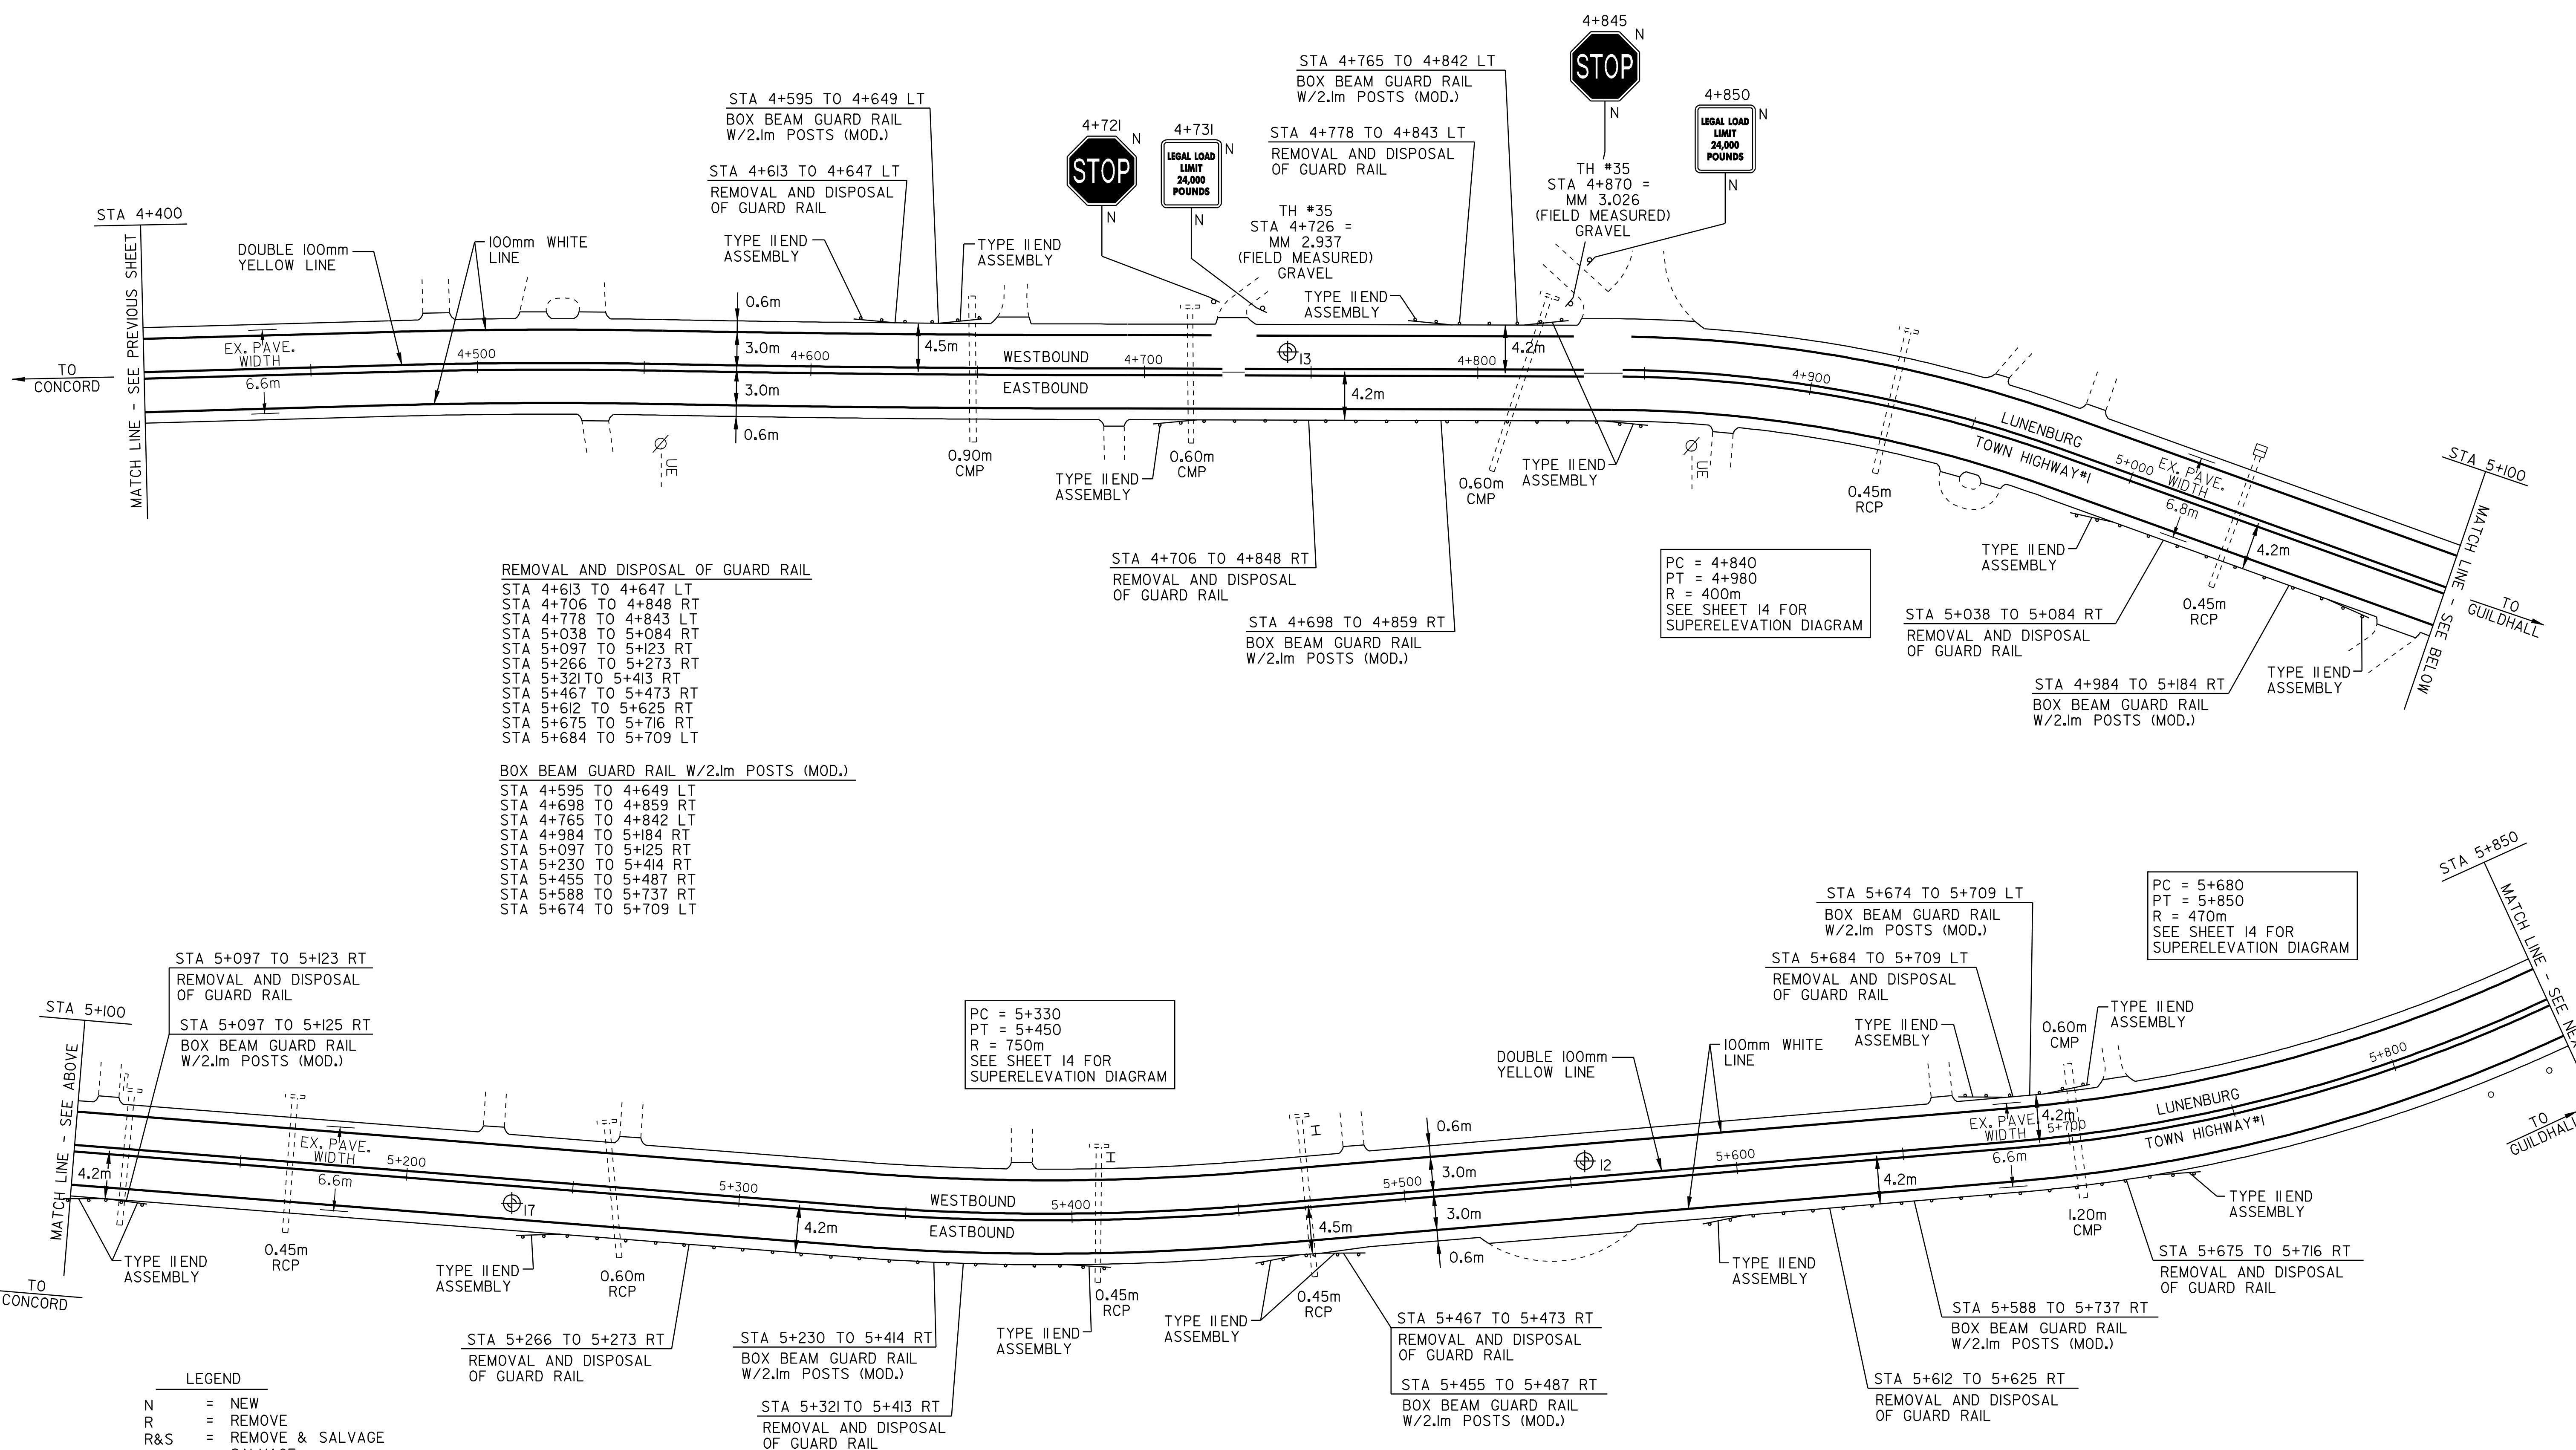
STA 4+400

MATCH LINE - SEE PREVIOUS SHEET

TO CONCORD

DOUBLE 100mm YELLOW LINE

100mm WHITE LINE

EX. PAVE. WIDTH 6.6m

STA 4+595 TO 4+649 LT
BOX BEAM GUARD RAIL W/2.1m POSTS (MOD.)

STA 4+613 TO 4+647 LT
REMOVAL AND DISPOSAL OF GUARD RAIL

TYPE II END ASSEMBLY

TYPE II END ASSEMBLY

0.6m
3.0m
3.0m
0.6m
4.5m

4+500
4+600
4+700
4+800
4+900
5+000

WESTBOUND
EASTBOUND

UE

0.90m CMP

4+721
STOP
N
N

4+731
LEGAL LOAD LIMIT 24,000 POUNDS
N
N

TH #35
STA 4+726 =
MM 2.937
(FIELD MEASURED)
GRAVEL

0.60m CMP

TYPE II END ASSEMBLY

13

STA 4+765 TO 4+842 LT
BOX BEAM GUARD RAIL W/2.1m POSTS (MOD.)

STA 4+778 TO 4+843 LT
REMOVAL AND DISPOSAL OF GUARD RAIL

TYPE II END ASSEMBLY

4+845
STOP
N
N

4+850
LEGAL LOAD LIMIT 24,000 POUNDS
N
N

TH #35
STA 4+870 =
MM 3.026
(FIELD MEASURED)
GRAVEL

4.2m
4.2m

0.60m CMP

TYPE II END ASSEMBLY

UE

0.45m RCP

LUNENBURG
TOWN HIGHWAY#1

EX. PAVE. WIDTH 6.8m

4.2m

STA 5+100

MATCH LINE - SEE BELOW

TO GUILDHALL

STA 4+706 TO 4+848 RT
REMOVAL AND DISPOSAL OF GUARD RAIL

STA 4+698 TO 4+859 RT
BOX BEAM GUARD RAIL W/2.1m POSTS (MOD.)

PC = 4+840
PT = 4+980
R = 400m
SEE SHEET 14 FOR SUPERELEVATION DIAGRAM

TYPE II END ASSEMBLY

STA 5+038 TO 5+084 RT
REMOVAL AND DISPOSAL OF GUARD RAIL

0.45m RCP

TYPE II END ASSEMBLY

STA 4+984 TO 5+184 RT
BOX BEAM GUARD RAIL W/2.1m POSTS (MOD.)

REMOVAL AND DISPOSAL OF GUARD RAIL
STA 4+613 TO 4+647 LT
STA 4+706 TO 4+848 RT
STA 4+778 TO 4+843 LT
STA 5+038 TO 5+084 RT
STA 5+097 TO 5+123 RT
STA 5+266 TO 5+273 RT
STA 5+321 TO 5+413 RT
STA 5+467 TO 5+473 RT
STA 5+612 TO 5+625 RT
STA 5+675 TO 5+716 RT
STA 5+684 TO 5+709 LT

BOX BEAM GUARD RAIL W/2.1m POSTS (MOD.)
STA 4+595 TO 4+649 LT
STA 4+698 TO 4+859 RT
STA 4+765 TO 4+842 LT
STA 4+984 TO 5+184 RT
STA 5+097 TO 5+125 RT
STA 5+230 TO 5+414 RT
STA 5+455 TO 5+487 RT
STA 5+588 TO 5+737 RT
STA 5+674 TO 5+709 LT

STA 5+100

MATCH LINE - SEE ABOVE

STA 5+097 TO 5+123 RT
REMOVAL AND DISPOSAL OF GUARD RAIL

STA 5+097 TO 5+125 RT
BOX BEAM GUARD RAIL W/2.1m POSTS (MOD.)

4.2m

EX. PAVE. WIDTH 6.6m

5+200
5+300
5+400
5+500
5+600
5+700
5+800

17

TYPE II END ASSEMBLY

0.45m RCP

TO CONCORD

TYPE II END ASSEMBLY

0.60m RCP

PC = 5+330
PT = 5+450
R = 750m
SEE SHEET 14 FOR SUPERELEVATION DIAGRAM

4.2m

WESTBOUND
EASTBOUND

STA 5+266 TO 5+273 RT
REMOVAL AND DISPOSAL OF GUARD RAIL

STA 5+230 TO 5+414 RT
BOX BEAM GUARD RAIL W/2.1m POSTS (MOD.)

STA 5+321 TO 5+413 RT
REMOVAL AND DISPOSAL OF GUARD RAIL

TYPE II END ASSEMBLY

0.45m RCP

TYPE II END ASSEMBLY

0.45m RCP

4.5m

0.6m
3.0m
3.0m
0.6m

STA 5+467 TO 5+473 RT
REMOVAL AND DISPOSAL OF GUARD RAIL

STA 5+455 TO 5+487 RT
BOX BEAM GUARD RAIL W/2.1m POSTS (MOD.)

DOUBLE 100mm YELLOW LINE

100mm WHITE LINE

12

TYPE II END ASSEMBLY

4.2m

STA 5+612 TO 5+625 RT
REMOVAL AND DISPOSAL OF GUARD RAIL

STA 5+588 TO 5+737 RT
BOX BEAM GUARD RAIL W/2.1m POSTS (MOD.)

STA 5+674 TO 5+709 LT
BOX BEAM GUARD RAIL W/2.1m POSTS (MOD.)

STA 5+684 TO 5+709 LT
REMOVAL AND DISPOSAL OF GUARD RAIL

TYPE II END ASSEMBLY

EX. PAVE. WIDTH 6.6m
4.2m

0.60m CMP

TYPE II END ASSEMBLY

1.20m CMP

LUNENBURG
TOWN HIGHWAY#1

TYPE II END ASSEMBLY

STA 5+675 TO 5+716 RT
REMOVAL AND DISPOSAL OF GUARD RAIL

PC = 5+680
PT = 5+850
R = 470m
SEE SHEET 14 FOR SUPERELEVATION DIAGRAM

STA 5+850

MATCH LINE - SEE NE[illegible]

TO GUILDHALL

LEGEND
N = NEW
R = REMOVE
R&S = REMOVE & SALVAGE